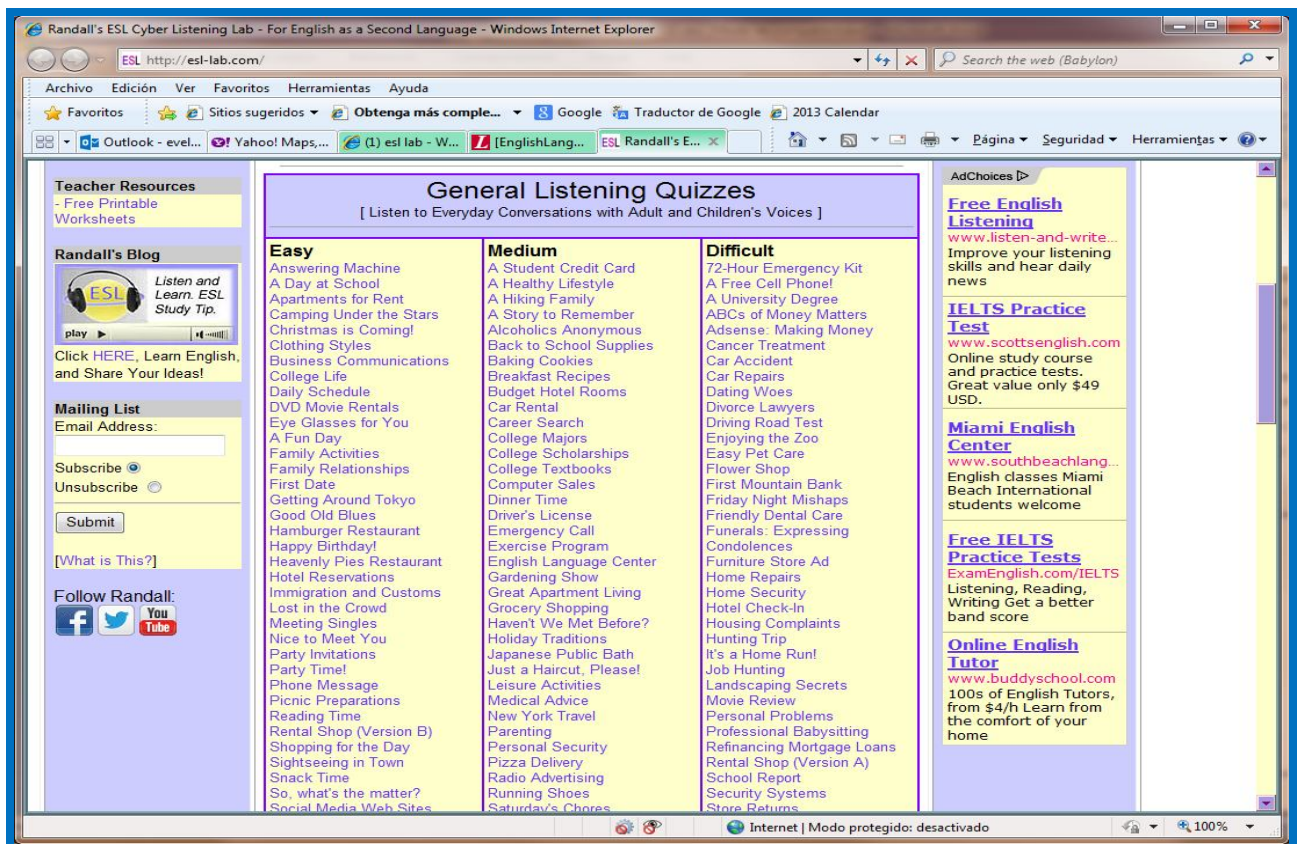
Randall's ESL Cyber Listening Lab - For English as a Second Language - Windows Internet Explorer

ESL http://esl-lab.com/

Search the web (Babylon)

Archivo Edición Ver Favoritos Herramientas Ayuda

Favoritos Sitios sugeridos ▾ Obtenga más comple... ▾ Google Traductor de Google 2013 Calendar

Outlook - evel... Yahoo! Maps,... (1) esl lab - W... [EnglishLang... ESL Randall's E... ×

Página ▾ Seguridad ▾ Herramientas ▾

Teacher Resources
- Free Printable Worksheets

Randall's Blog
ESL Listen and Learn. ESL Study Tip.
play ▶
Click HERE, Learn English, and Share Your Ideas!

Mailing List
Email Address:
Subscribe
Unsubscribe
Submit
[What is This?]

Follow Randall:
You Tube

General Listening Quizzes
[ Listen to Everyday Conversations with Adult and Children's Voices ]

| Easy | Medium | Difficult |
|---|---|---|
| Answering Machine | A Student Credit Card | 72-Hour Emergency Kit |
| A Day at School | A Healthy Lifestyle | A Free Cell Phone! |
| Apartments for Rent | A Hiking Family | A University Degree |
| Camping Under the Stars | A Story to Remember | ABCs of Money Matters |
| Christmas is Coming! | Alcoholics Anonymous | Adsense: Making Money |
| Clothing Styles | Back to School Supplies | Cancer Treatment |
| Business Communications | Baking Cookies | Car Accident |
| College Life | Breakfast Recipes | Car Repairs |
| Daily Schedule | Budget Hotel Rooms | Dating Woes |
| DVD Movie Rentals | Car Rental | Divorce Lawyers |
| Eye Glasses for You | Career Search | Driving Road Test |
| A Fun Day | College Majors | Enjoying the Zoo |
| Family Activities | College Scholarships | Easy Pet Care |
| Family Relationships | College Textbooks | Flower Shop |
| First Date | Computer Sales | First Mountain Bank |
| Getting Around Tokyo | Dinner Time | Friday Night Mishaps |
| Good Old Blues | Driver's License | Friendly Dental Care |
| Hamburger Restaurant | Emergency Call | Funerals: Expressing Condolences |
| Happy Birthday! | Exercise Program | Furniture Store Ad |
| Heavenly Pies Restaurant | English Language Center | Home Repairs |
| Hotel Reservations | Gardening Show | Home Security |
| Immigration and Customs | Great Apartment Living | Hotel Check-In |
| Lost in the Crowd | Grocery Shopping | Housing Complaints |
| Meeting Singles | Haven't We Met Before? | Hunting Trip |
| Nice to Meet You | Holiday Traditions | It's a Home Run! |
| Party Invitations | Japanese Public Bath | Job Hunting |
| Party Time! | Just a Haircut, Please! | Landscaping Secrets |
| Phone Message | Leisure Activities | Movie Review |
| Picnic Preparations | Medical Advice | Personal Problems |
| Reading Time | New York Travel | Professional Babysitting |
| Rental Shop (Version B) | Parenting | Refinancing Mortgage Loans |
| Shopping for the Day | Personal Security | Rental Shop (Version A) |
| Sightseeing in Town | Pizza Delivery | School Report |
| Snack Time | Radio Advertising | Security Systems |
| So, what's the matter? | Running Shoes | Store Returns |
| Social Media Web Sites | Saturday's Chores | |

AdChoices

Free English Listening
www.listen-and-write...
Improve your listening skills and hear daily news

IELTS Practice Test
www.scottsenglish.com
Online study course and practice tests. Great value only $49 USD.

Miami English Center
www.southbeachlang...
English classes Miami Beach International students welcome

Free IELTS Practice Tests
ExamEnglish.com/IELTS
Listening, Reading, Writing Get a better band score

Online English Tutor
www.buddyschool.com
100s of English Tutors, from $4/h Learn from the comfort of your home

Internet | Modo protegido: desactivado
100%